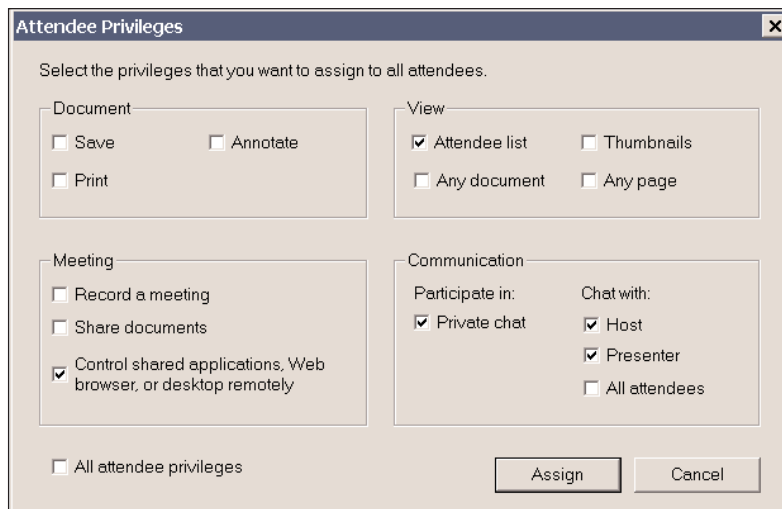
Attendee Privileges

×

Select the privileges that you want to assign to all attendees.

Document

☐ Save ☐ Annotate

☐ Print

View

☑ Attendee list ☐ Thumbnails

☐ Any document ☐ Any page

Meeting

☐ Record a meeting

☐ Share documents

☑ Control shared applications, Web browser, or desktop remotely

Communication

Participate in:

☑ Private chat

Chat with:

☑ Host

☑ Presenter

☐ All attendees

☐ All attendee privileges

Assign

Cancel